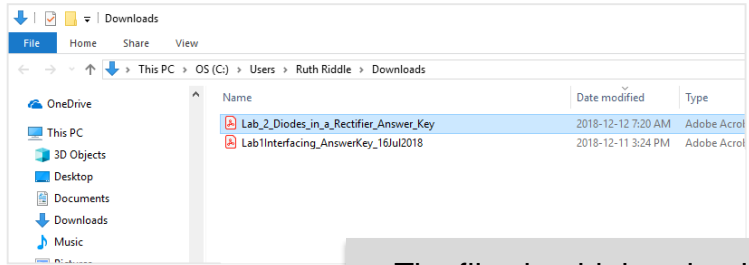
Downloads

File Home Share View

This PC > OS (C:) > Users > Ruth Riddle > Downloads

OneDrive

This PC

3D Objects

Desktop

Documents

Downloads

Music

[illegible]

| Name | Date modified | Type |
|---|---|---|
| Lab_2_Diodes_in_a_Rectifier_Answer_Key | 2018-12-12 7:20 AM | Adobe Acrol |
| Lab1Interfacing_AnswerKey_16Jul2018 | 2018-12-11 3:24 PM | Adobe Acrol |

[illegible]